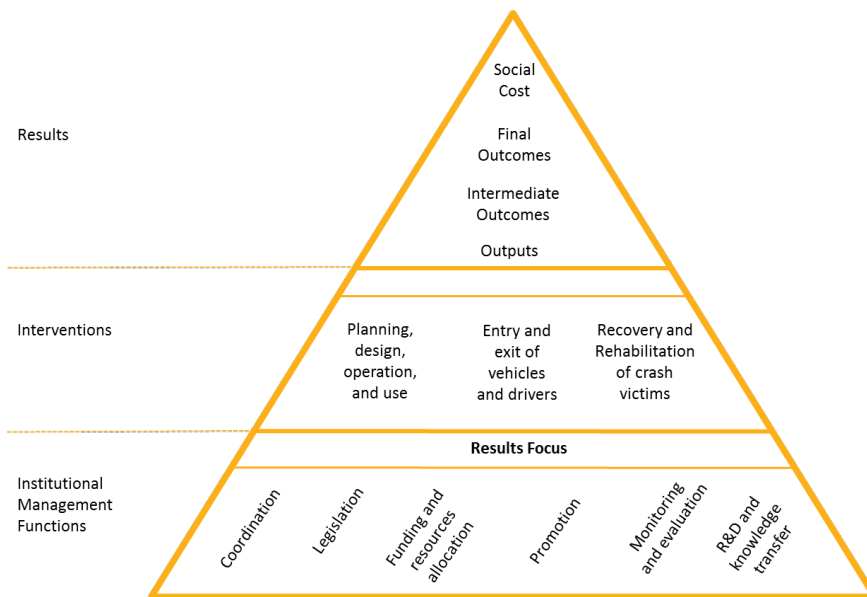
Results

Social Cost

Final Outcomes

Intermediate Outcomes

Outputs

Interventions

Planning, design, operation, and use

Entry and exit of vehicles and drivers

Recovery and Rehabilitation of crash victims

Institutional Management Functions

Results Focus

Coordination

Legislation

Funding and resources allocation

Promotion

Monitoring and evaluation

R&D and knowledge transfer